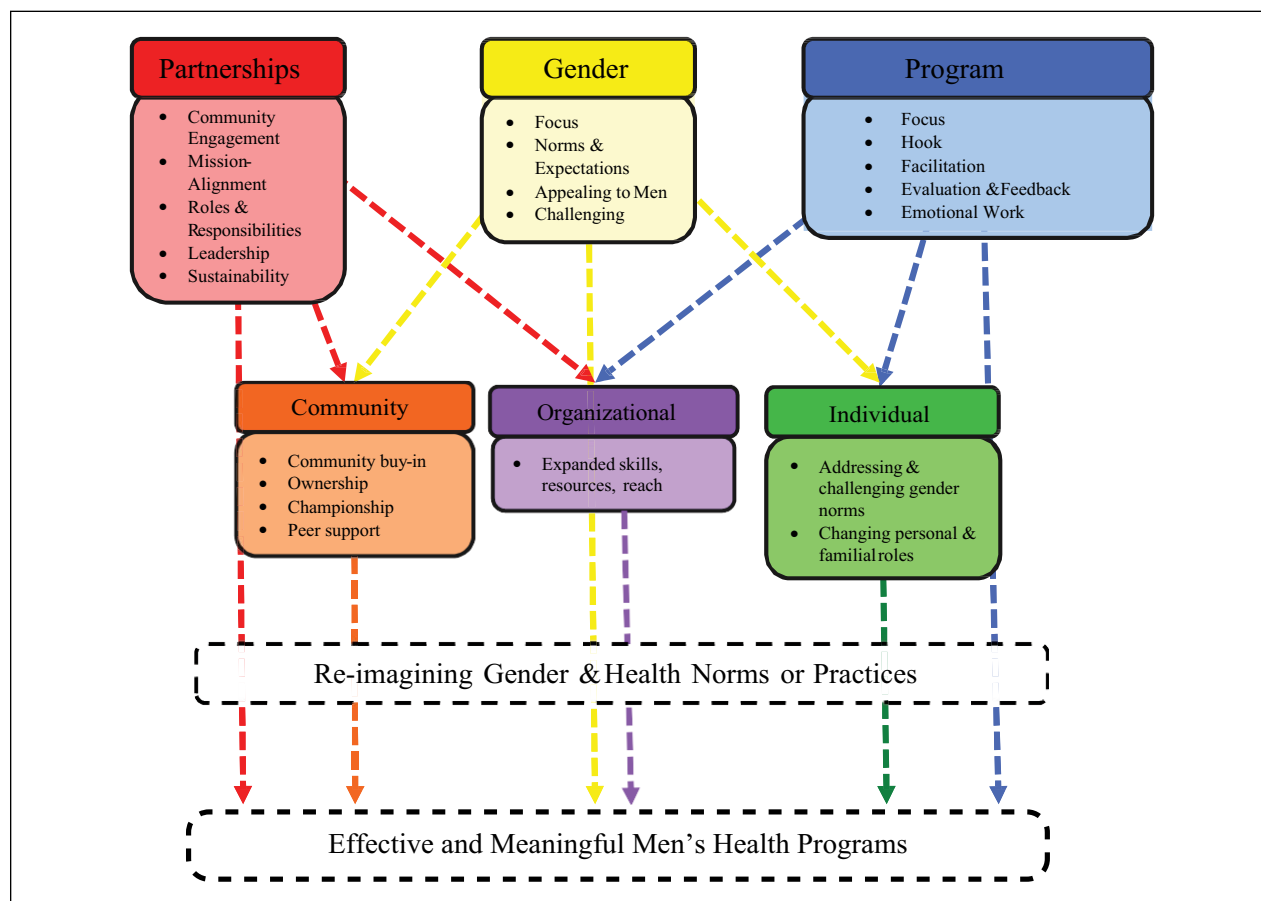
Partnerships

- Community Engagement
- Mission-Alignment
- Roles & Responsibilities
- Leadership
- Sustainability

Gender

- Focus
- Norms & Expectations
- Appealing to Men
- Challenging

Program

- Focus
- Hook
- Facilitation
- Evaluation &Feedback
- Emotional Work

Community

- Community buy-in
- Ownership
- Championship
- Peer support

Organizational

- Expanded skills, resources, reach

Individual

- Addressing & challenging gender norms
- Changing personal & familial roles

Re-imagining Gender & Health Norms or Practices

Effective and Meaningful Men's Health Programs